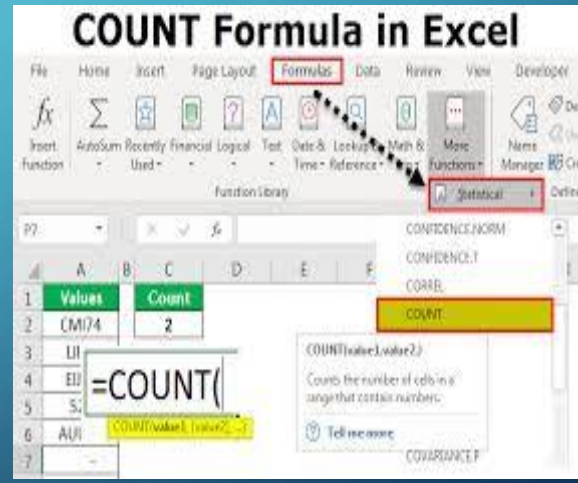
COUNT Formula in Excel

File Home Insert Page Layout Formulas Data Review View Developer

$fx$ Insert Function

AutoSum Recently Used Financial Logical Text Date & Time Lookup & Reference Math & More Functions

Name Manager

Function Library

Statistical

P7 $f_x$

CONFIDENCE.NORM
CONFIDENCE.T
CORREL
COUNT
COVARIANCE.P

| | A | B | C | D | E | F |
|---|---|---|---|---|---|---|
| 1 | Values | | Count | | | |
| 2 | CMI74 | | 2 | | | |
| 3 | UI | | | | | |
| 4 | EI | | | | | |
| 5 | 5.2 | | | | | |
| 6 | AUI | | | | | |
| 7 | | | | | | |

=COUNT(

COUNT(value1, [value2], ...)

COUNT(value1,value2,...)

Counts the number of cells in a range that contain numbers.

Tell me more